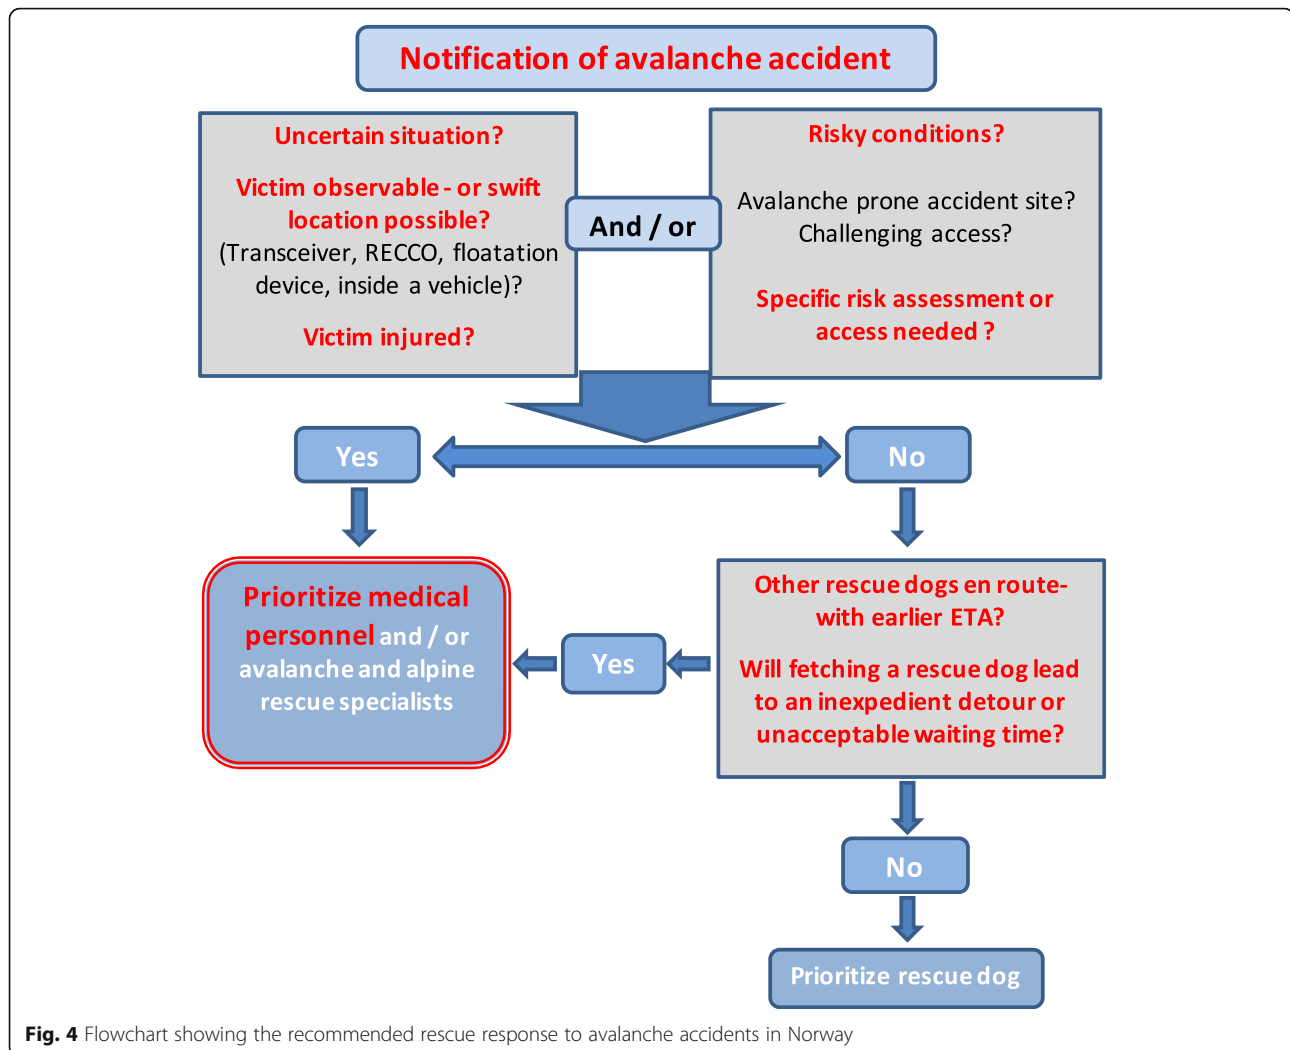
Notification of avalanche accident

Uncertain situation?

Victim observable - or swift location possible? (Transceiver, RECCO, floatation device, inside a vehicle)?

Victim injured?

And / or

Risky conditions?

Avalanche prone accident site? Challenging access?

Specific risk assessment or access needed ?

Yes

No

Prioritize medical personnel and / or avalanche and alpine rescue specialists

Yes

Other rescue dogs en route- with earlier ETA?

Will fetching a rescue dog lead to an inexpedient detour or unacceptable waiting time?

No

Prioritize rescue dog

Fig. 4 Flowchart showing the recommended rescue response to avalanche accidents in Norway